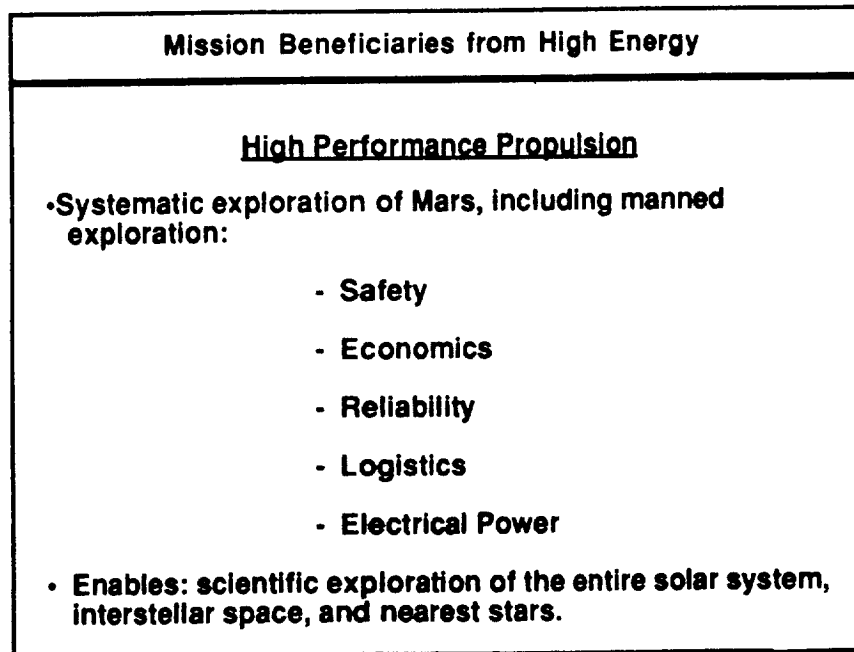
Mission Beneficiaries from High Energy

High Performance Propulsion

•Systematic exploration of Mars, including manned exploration:

- Safety

- Economics

- Reliability

- Logistics

- Electrical Power

• Enables: scientific exploration of the entire solar system, interstellar space, and nearest stars.